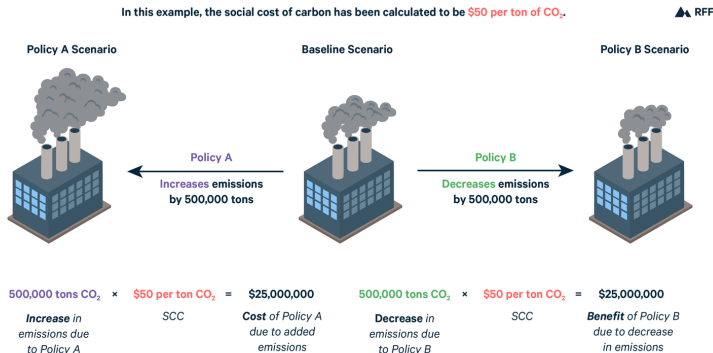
In this example, the social cost of carbon has been calculated to be $50 per ton of $CO_2$.

RFF

Policy A Scenario

Baseline Scenario

Policy B Scenario

Policy A

Increases emissions by 500,000 tons

Policy B

Decreases emissions by 500,000 tons

500,000 tons $CO_2$ × $50 per ton $CO_2$ = $25,000,000

Increase in emissions due to Policy A

SCC

Cost of Policy A due to added emissions

500,000 tons $CO_2$ × $50 per ton $CO_2$ = $25,000,000

Decrease in emissions due to Policy B

SCC

Benefit of Policy B due to decrease in emissions